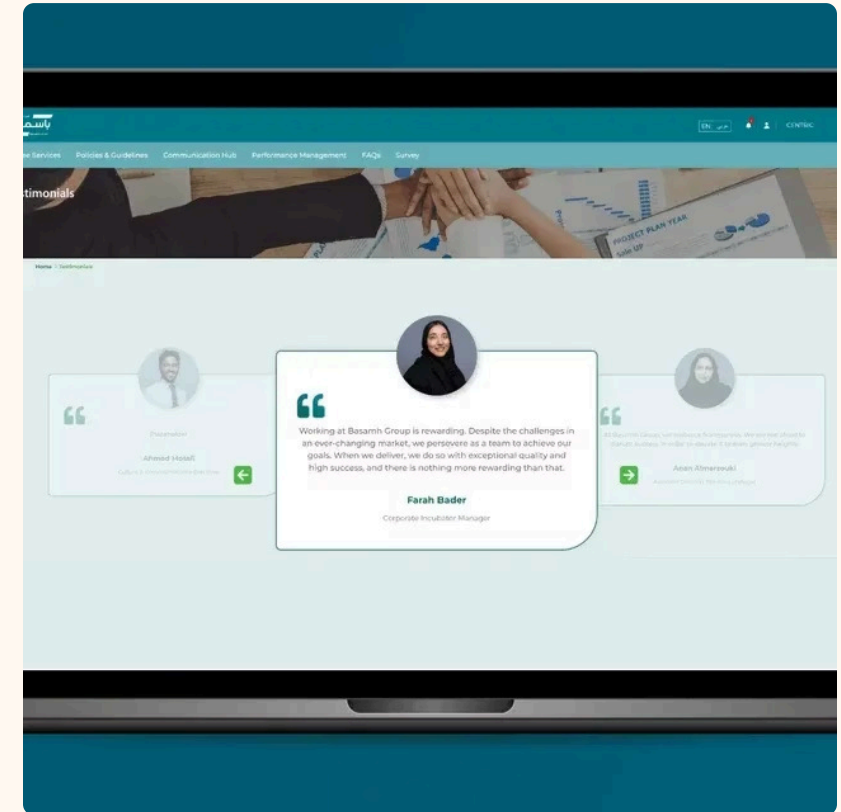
باسمح

EN عربي CENTRIC

ee Services Policies & Guidelines Communication Hub Performance Management FAQs Survey

stimonials

PROJECT PLAN YEAR

Home > Testimonials

Ahmed Helali

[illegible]

Working at Basamh Group is rewarding. Despite the challenges in an ever-changing market, we persevere as a team to achieve our goals. When we deliver, we do so with exceptional quality and high success, and there is nothing more rewarding than that.

Farah Bader

Corporate Incubator Manager

Anan Almarzouki

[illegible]